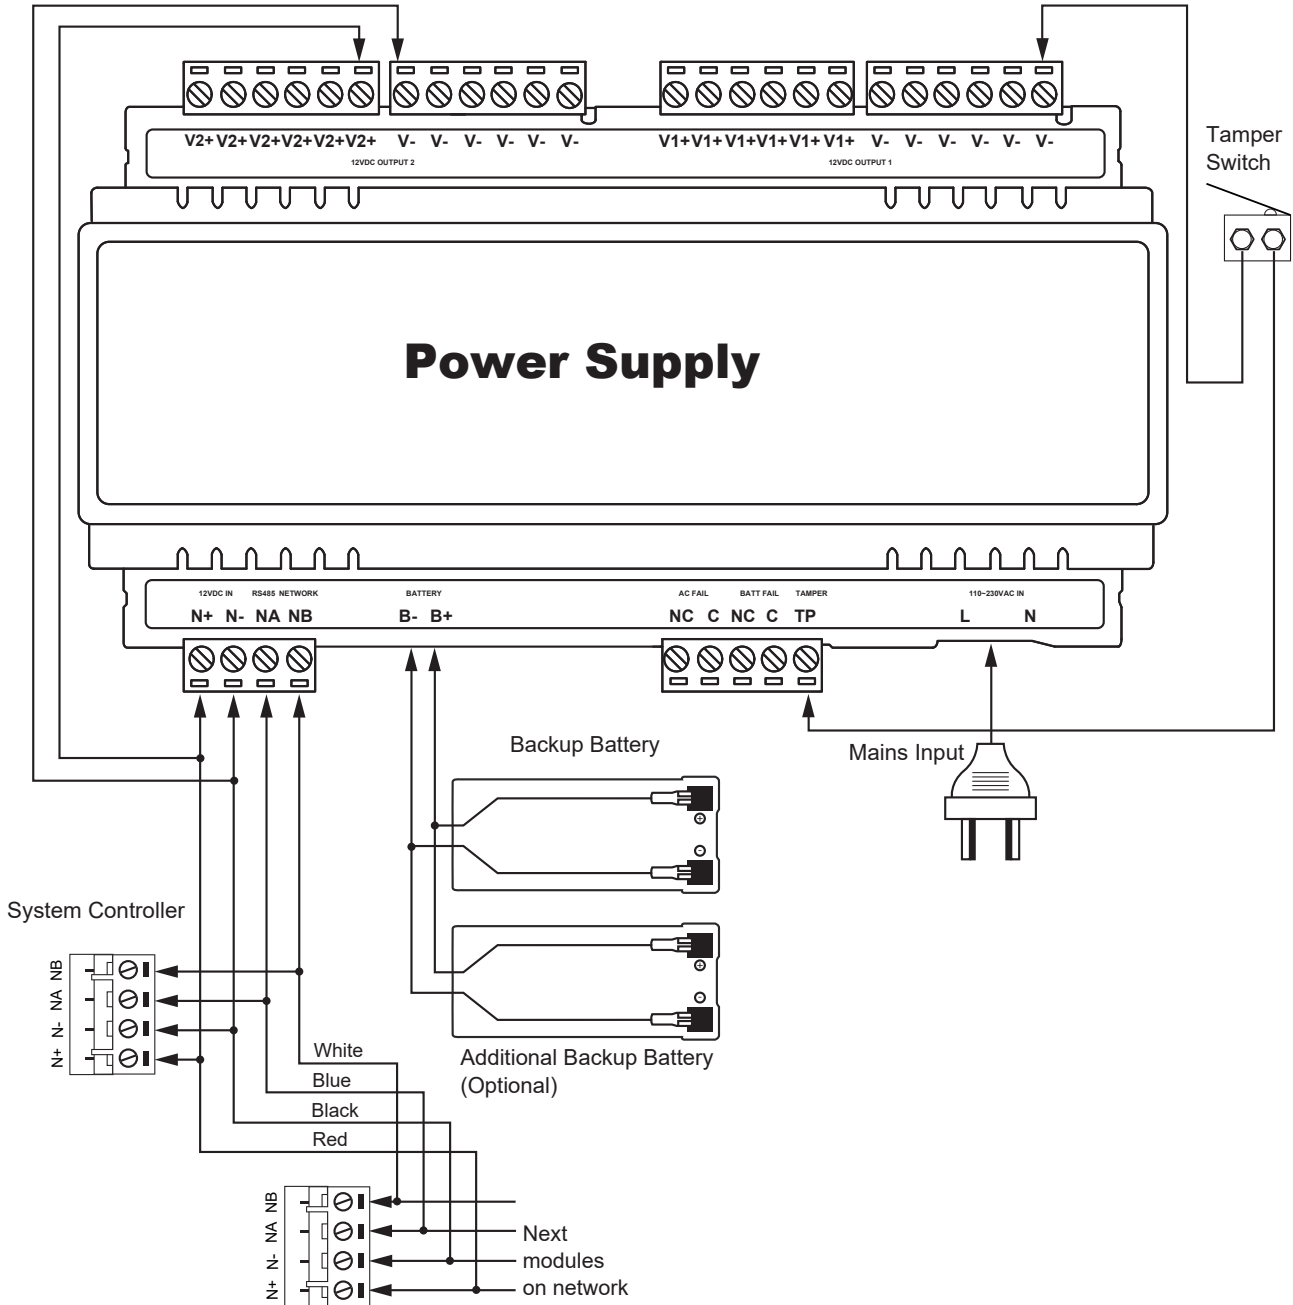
V2+ V2+ V2+ V2+ V2+ V2+ V- V- V- V- V- V-
12VDC OUTPUT 2

V1+ V1+ V1+ V1+ V1+ V1+ V- V- V- V- V- V-
12VDC OUTPUT 1

Tamper Switch

Power Supply

12VDC IN
N+ N-
RS485 NETWORK
NA NB
BATTERY
B- B+
AC FAIL
NC C
BATT FAIL
NC C
TAMPER
TP
110~230VAC IN
L N

Backup Battery

Mains Input

System Controller

NB NA N- N+

White
Blue
Black
Red

Additional Backup Battery (Optional)

NB NA N- N+

Next modules on network